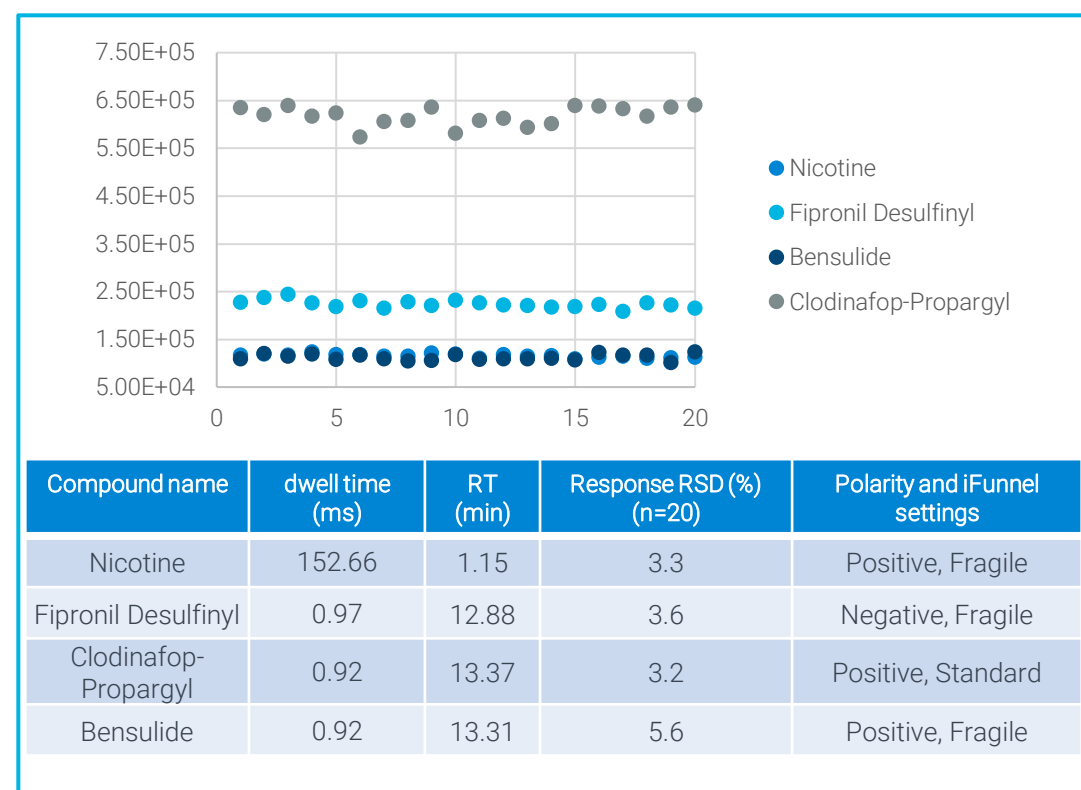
7.50E+05
6.50E+05
5.50E+05
4.50E+05
3.50E+05
2.50E+05
1.50E+05
5.00E+04

0 5 10 15 20

Nicotine
Fipronil Desulfinyl
Bensulide
Clodinafop-Propargyl

| Compound name | dwell time (ms) | RT (min) | Response RSD (%) (n=20) | Polarity and iFunnel settings |
|---|---|---|---|---|
| Nicotine | 152.66 | 1.15 | 3.3 | Positive, Fragile |
| Fipronil Desulfinyl | 0.97 | 12.88 | 3.6 | Negative, Fragile |
| Clodinafop-Propargyl | 0.92 | 13.37 | 3.2 | Positive, Standard |
| Bensulide | 0.92 | 13.31 | 5.6 | Positive, Fragile |